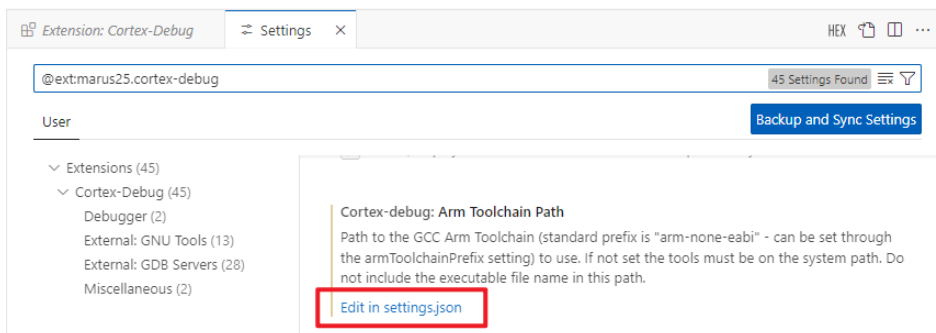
Extension: Cortex-Debug
Settings ×
HEX

@ext:marus25.cortex-debug
45 Settings Found

User
Backup and Sync Settings

Extensions (45)
Cortex-Debug (45)
Debugger (2)
External: GNU Tools (13)
External: GDB Servers (28)
Miscellaneous (2)

Cortex-debug: Arm Toolchain Path
Path to the GCC Arm Toolchain (standard prefix is "arm-none-eabi" - can be set through the armToolchainPrefix setting) to use. If not set the tools must be on the system path. Do not include the executable file name in this path.
Edit in settings.json